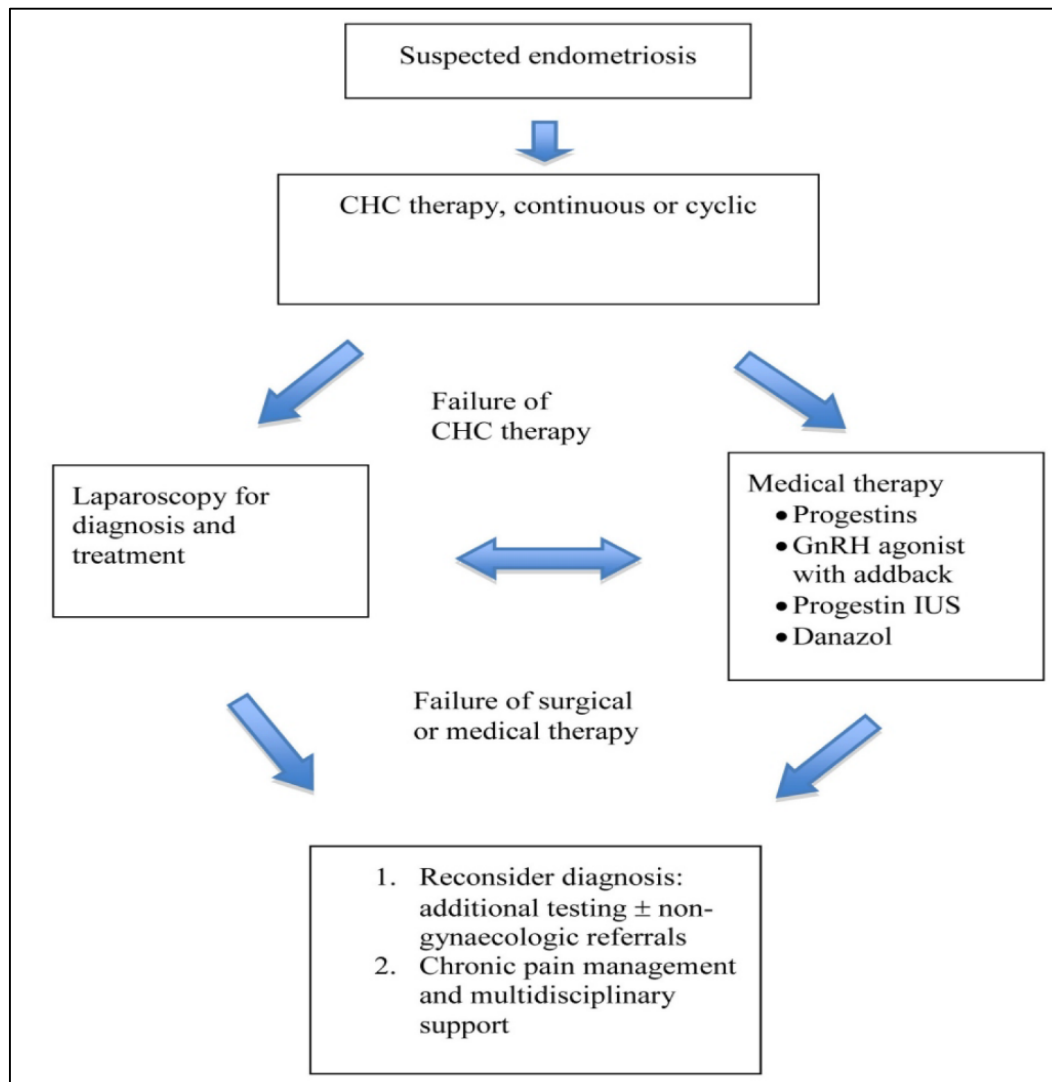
Suspected endometriosis

CHC therapy, continuous or cyclic

Failure of CHC therapy

Laparoscopy for diagnosis and treatment

Medical therapy
- Progestins
- GnRH agonist with addback
- Progestin IUS
- Danazol

Failure of surgical or medical therapy

1. Reconsider diagnosis: additional testing $\pm$ non-gynaecologic referrals
2. Chronic pain management and multidisciplinary support